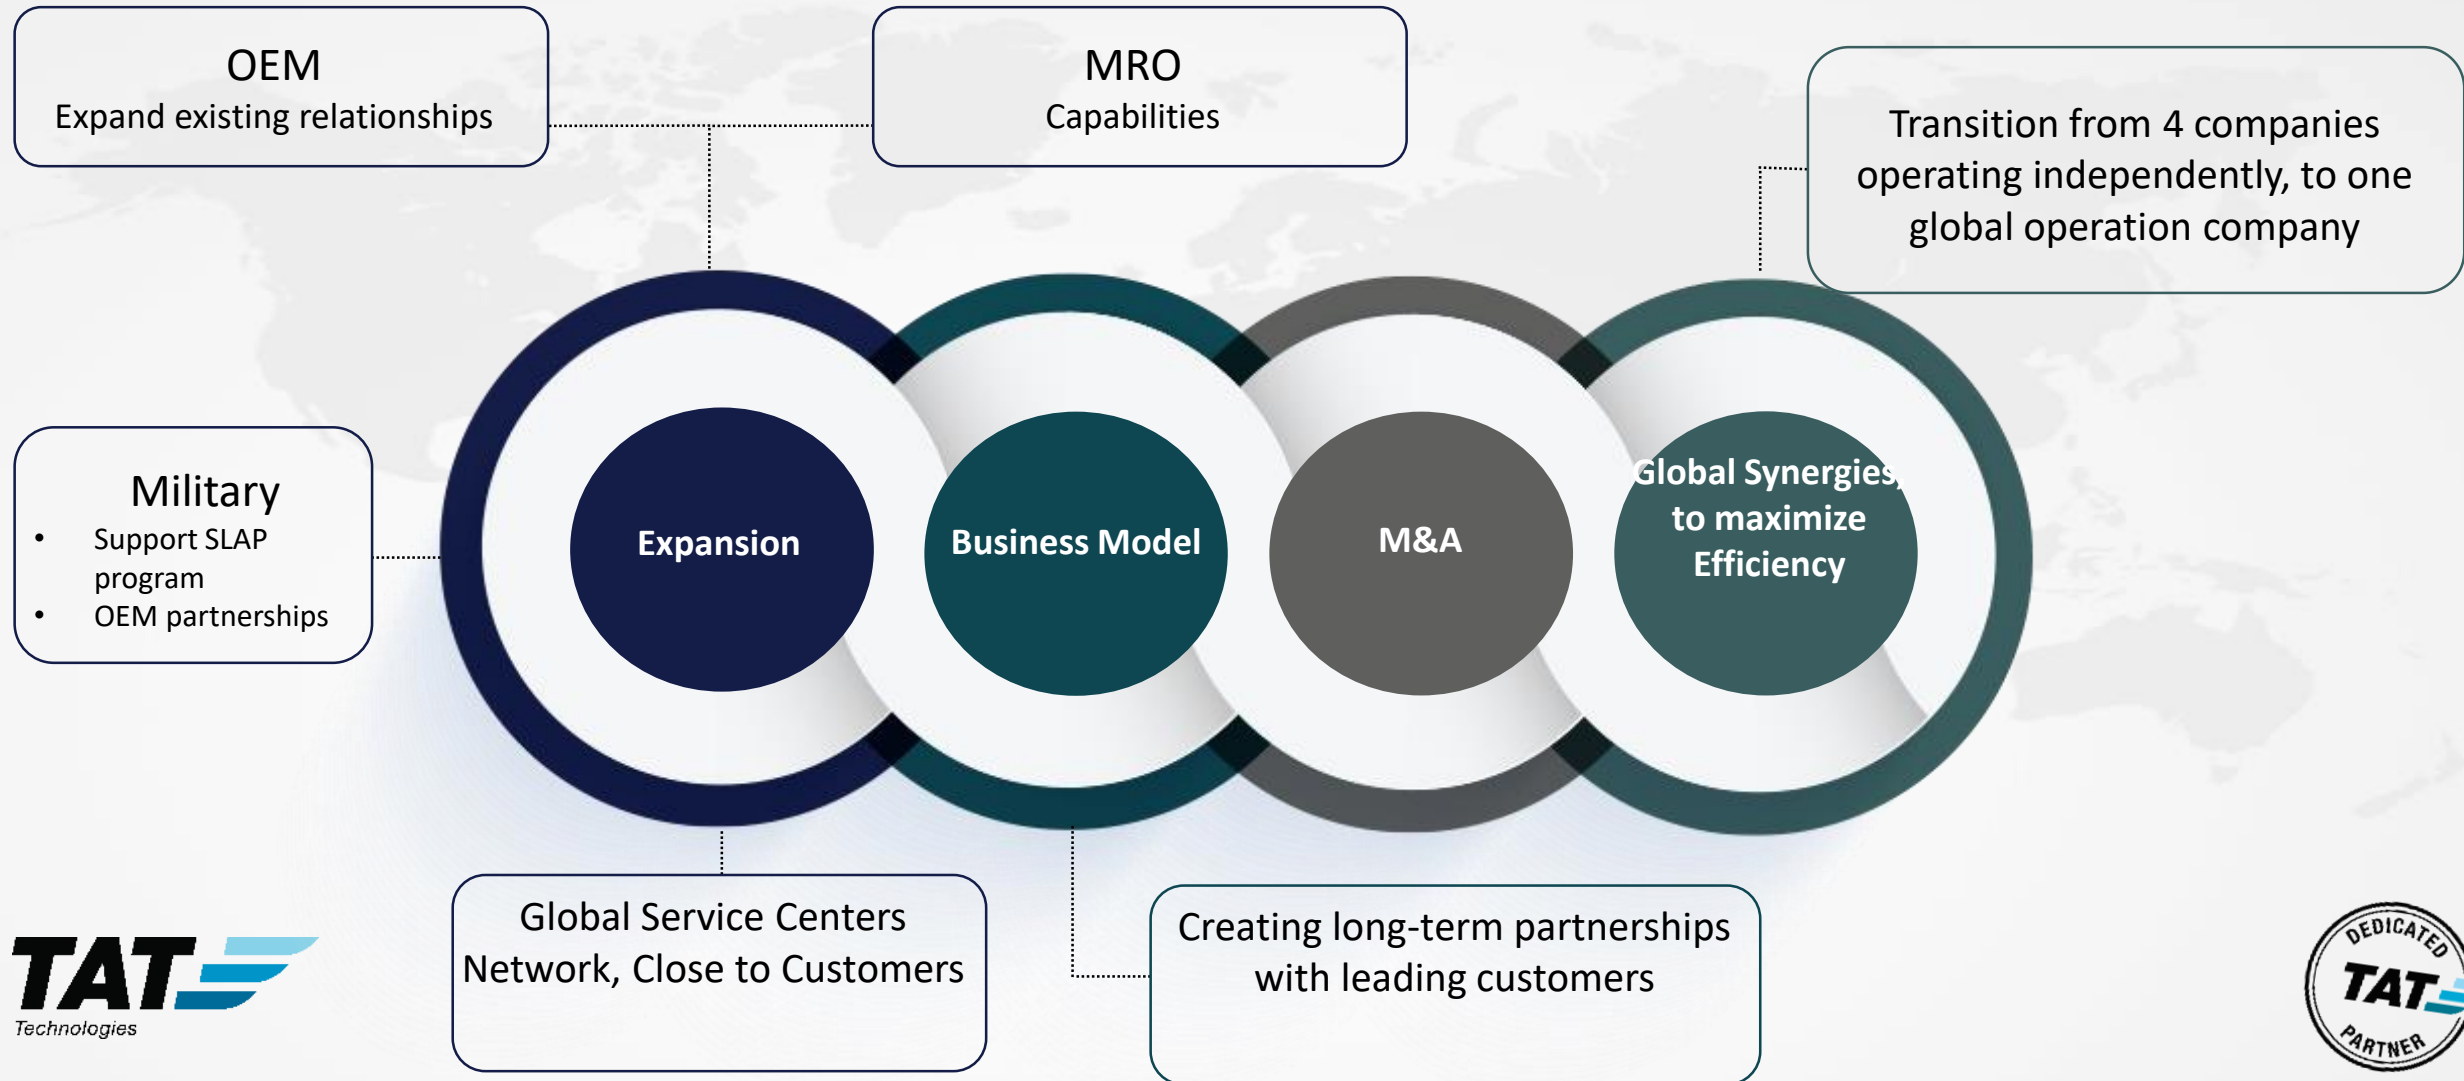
OEM
Expand existing relationships

MRO
Capabilities

Transition from 4 companies operating independently, to one global operation company

Military
- Support SLAP program
- OEM partnerships

Expansion

Business Model

M&A

Global Synergies, to maximize Efficiency

Global Service Centers Network, Close to Customers

Creating long-term partnerships with leading customers

TAT Technologies

DEDICATED TAT PARTNER